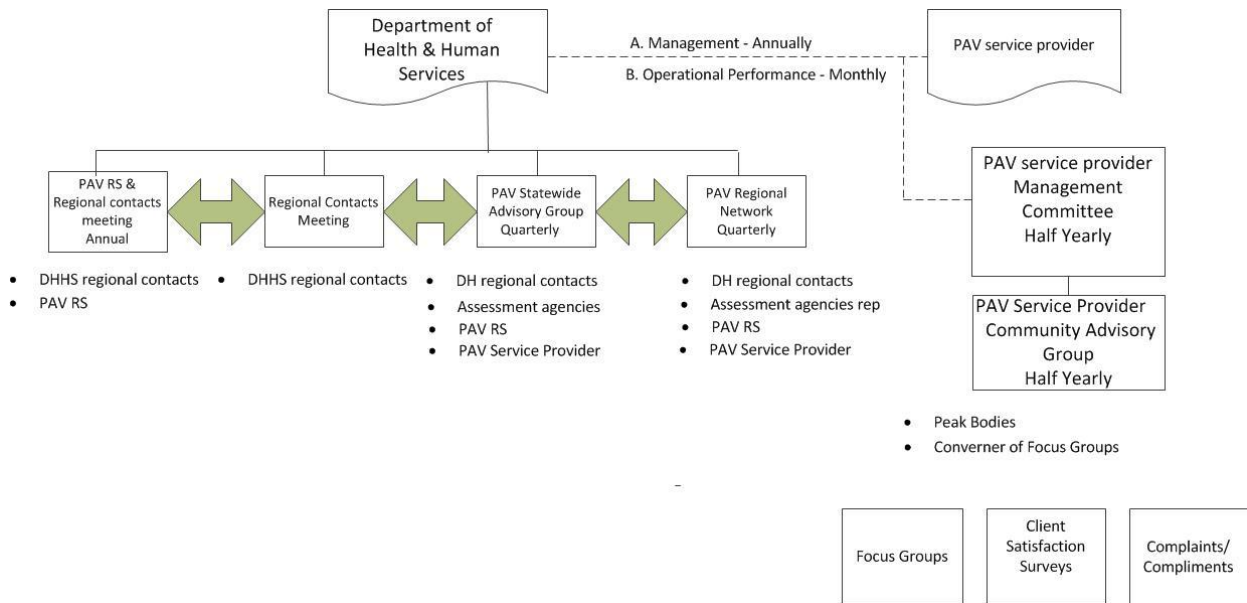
Department of Health & Human Services

A. Management - Annually

B. Operational Performance - Monthly

PAV service provider

PAV service provider Management Committee Half Yearly

PAV RS & Regional contacts meeting Annual

Regional Contacts Meeting

PAV Statewide Advisory Group Quarterly

PAV Regional Network Quarterly

- DHHS regional contacts
- PAV RS

- DHHS regional contacts

- DH regional contacts
- Assessment agencies
- PAV RS
- PAV Service Provider

- DH regional contacts
- Assessment agencies rep
- PAV RS
- PAV Service Provider

PAV Service Provider Community Advisory Group Half Yearly

- Peak Bodies
- Converner of Focus Groups

Focus Groups

Client Satisfaction Surveys

Complaints/ Compliments